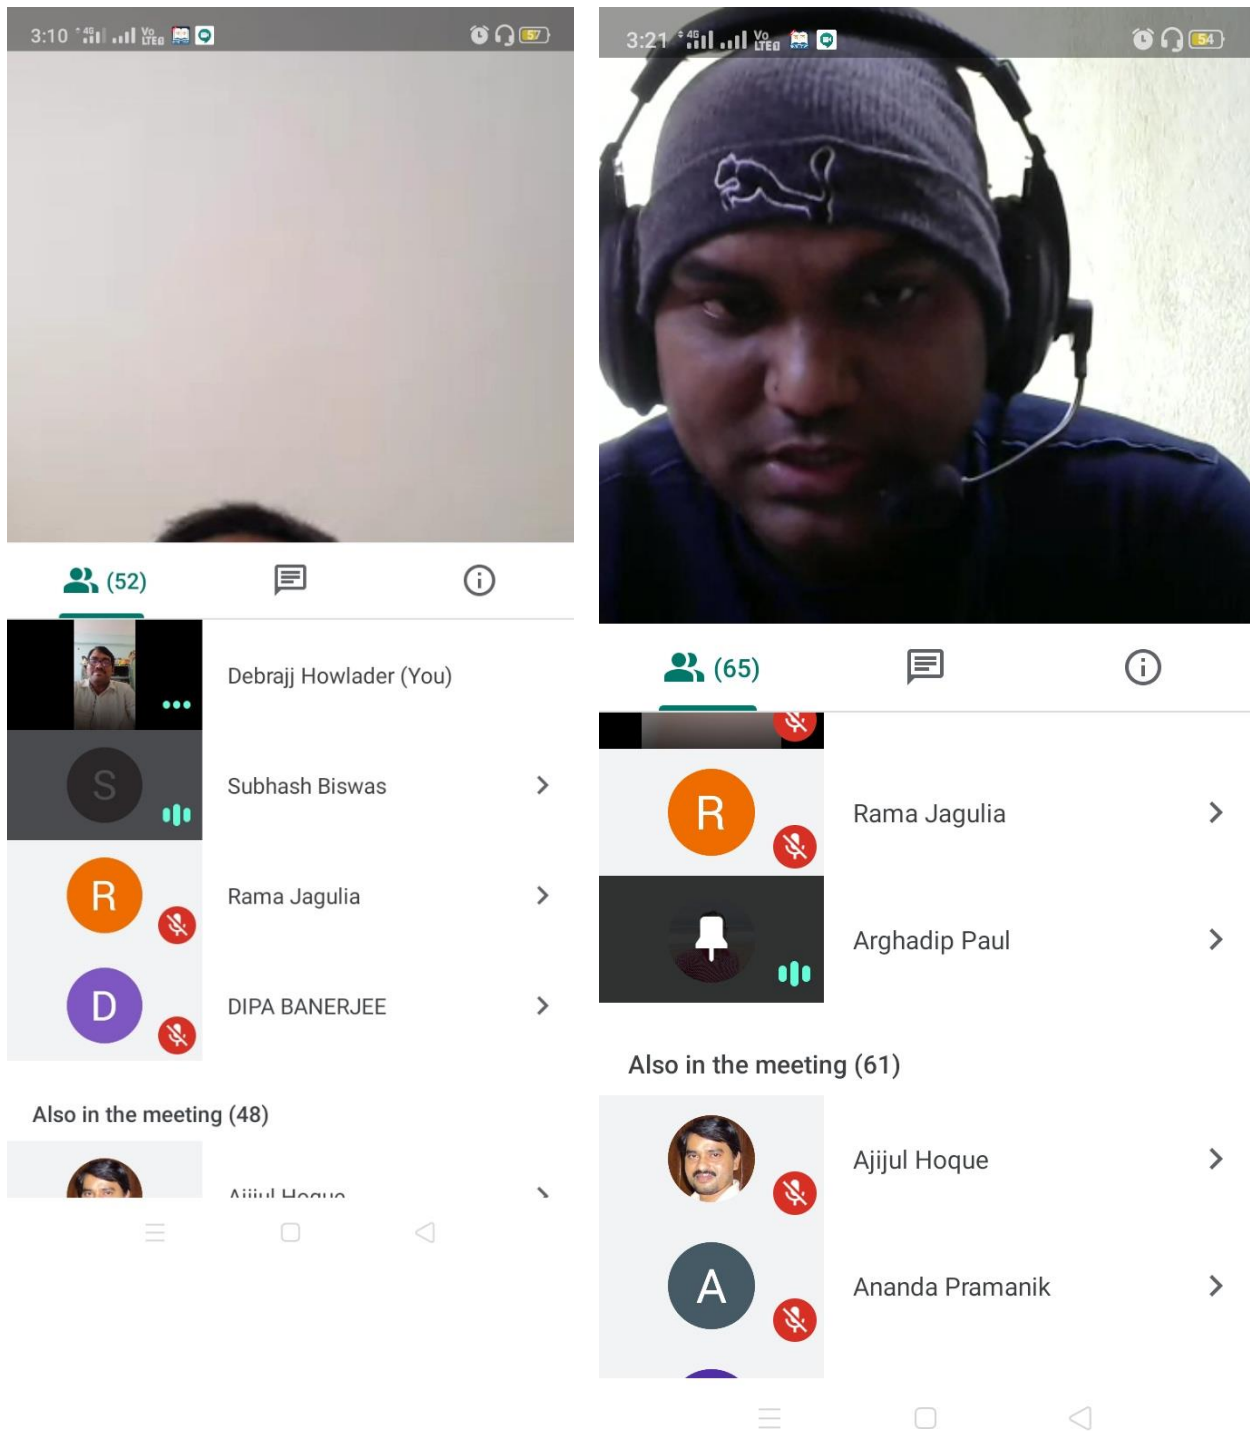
3:10 4G Vo LTE 57

(52)

S

R

D

Debrajj Howlader (You)

Subhash Biswas

Rama Jagulia

DIPA BANERJEE

Also in the meeting (48)

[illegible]

3:21 4G Vo LTE 54

(65)

R

Rama Jagulia

Arghadip Paul

Also in the meeting (61)

Ajijul Hoque

A

Ananda Pramanik